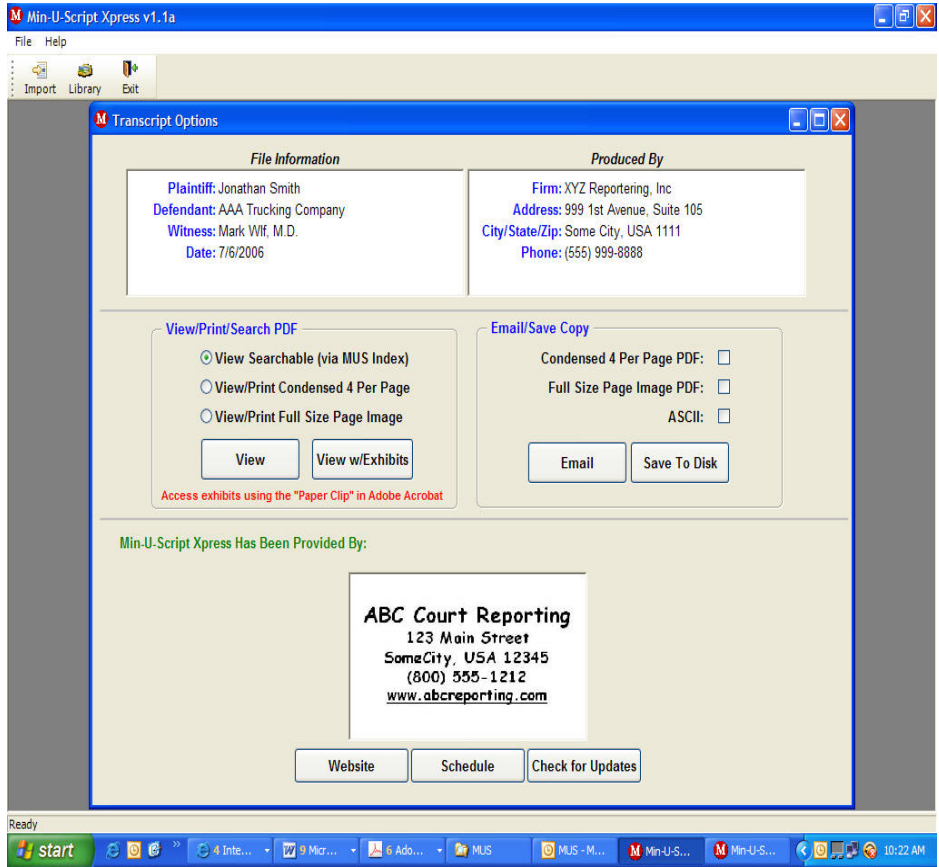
Min-U-Script Xpress v1.1a

File Help

Import Library Exit

Transcript Options

File Information

Plaintiff: Jonathan Smith
Defendant: AAA Trucking Company
Witness: Mark Wlf, M.D.
Date: 7/6/2006

Produced By

Firm: XYZ Reportering, Inc
Address: 999 1st Avenue, Suite 105
City/State/Zip: Some City, USA 1111
Phone: (555) 999-8888

View/Print/Search PDF

View Searchable (via MUS Index)
View/Print Condensed 4 Per Page
View/Print Full Size Page Image

View View w/Exhibits

Access exhibits using the "Paper Clip" in Adobe Acrobat

Email/Save Copy

Condensed 4 Per Page PDF:
Full Size Page Image PDF:
ASCII:

Email Save To Disk

Min-U-Script Xpress Has Been Provided By:

ABC Court Reporting
123 Main Street
SomeCity, USA 12345
(800) 555-1212
www.abcreporting.com

Website Schedule Check for Updates

Ready

start 4 Inte... 9 Micr... 6 Ado... MUS MUS - M... Min-U-S... Min-U-S... 10:22 AM